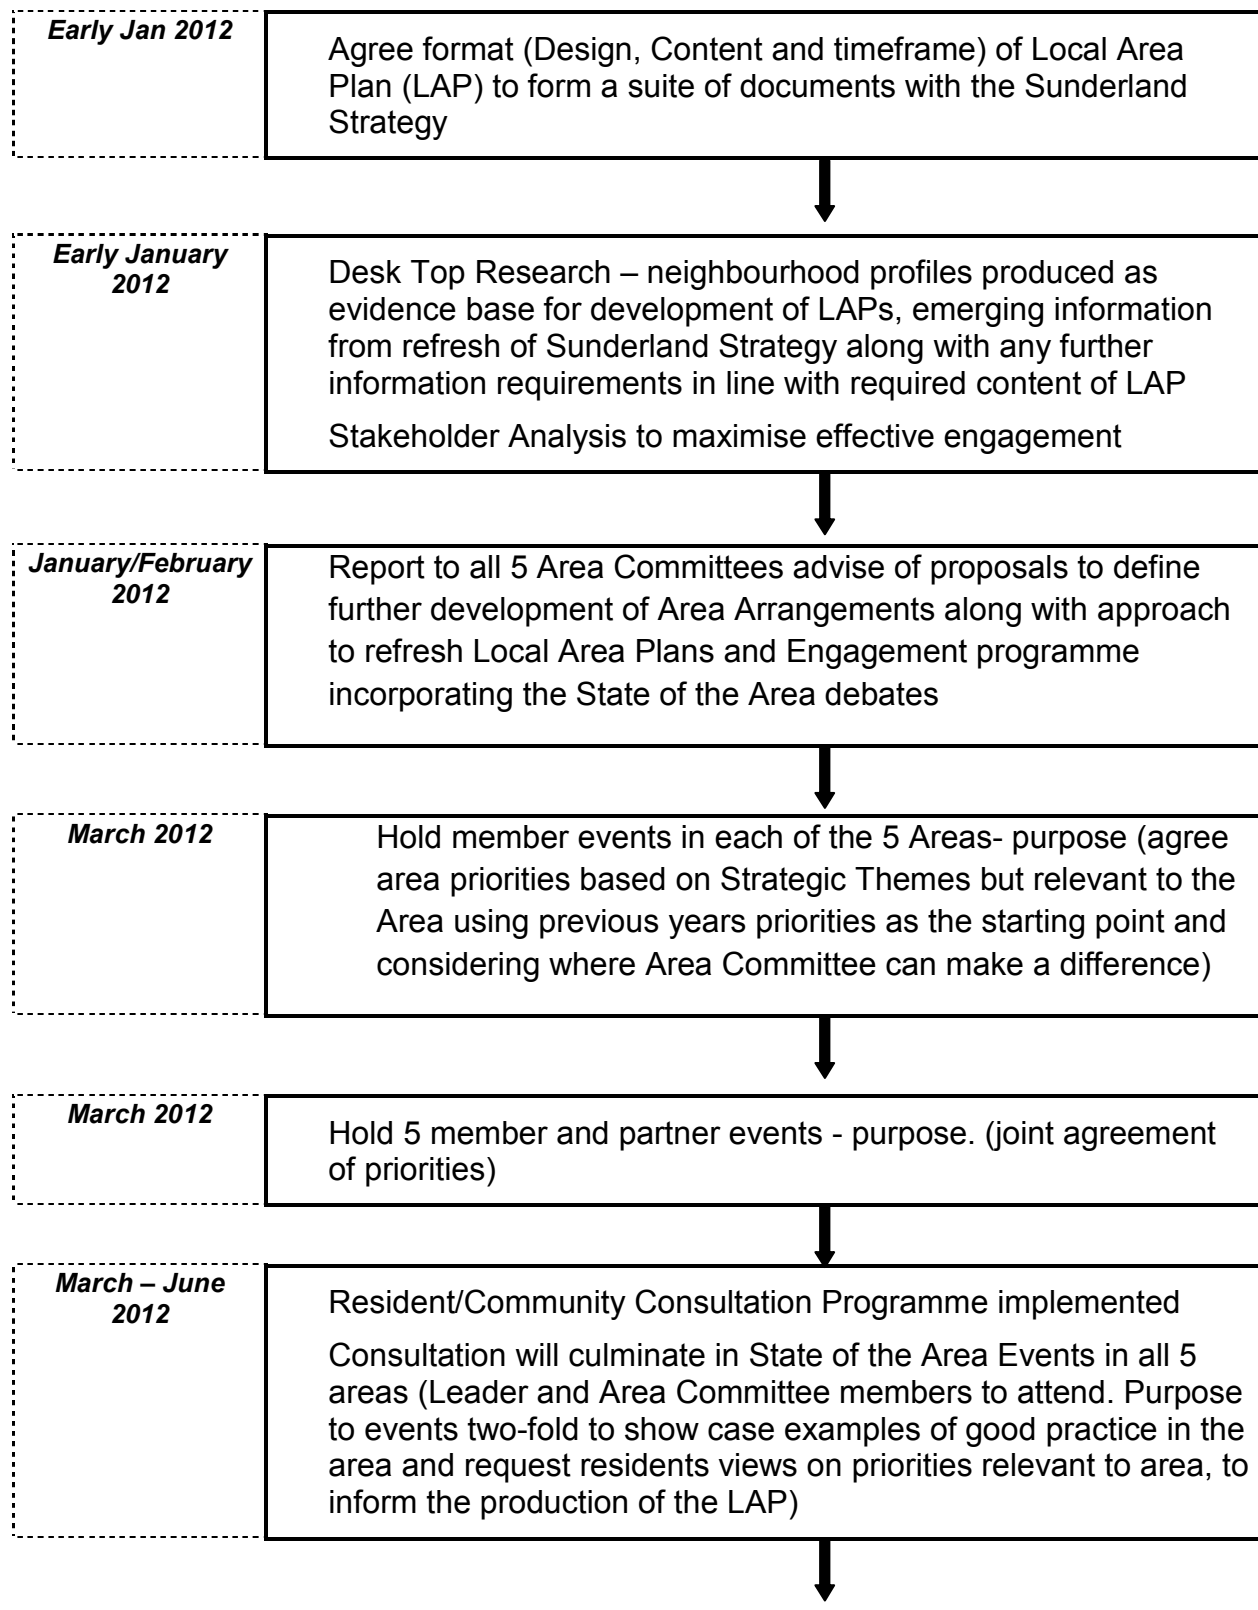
Early Jan 2012

Agree format (Design, Content and timeframe) of Local Area Plan (LAP) to form a suite of documents with the Sunderland Strategy

Early January 2012

Desk Top Research – neighbourhood profiles produced as evidence base for development of LAPs, emerging information from refresh of Sunderland Strategy along with any further information requirements in line with required content of LAP

Stakeholder Analysis to maximise effective engagement

January/February 2012

Report to all 5 Area Committees advise of proposals to define further development of Area Arrangements along with approach to refresh Local Area Plans and Engagement programme incorporating the State of the Area debates

March 2012

Hold member events in each of the 5 Areas- purpose (agree area priorities based on Strategic Themes but relevant to the Area using previous years priorities as the starting point and considering where Area Committee can make a difference)

March 2012

Hold 5 member and partner events - purpose. (joint agreement of priorities)

March – June 2012

Resident/Community Consultation Programme implemented

Consultation will culminate in State of the Area Events in all 5 areas (Leader and Area Committee members to attend. Purpose to events two-fold to show case examples of good practice in the area and request residents views on priorities relevant to area, to inform the production of the LAP)